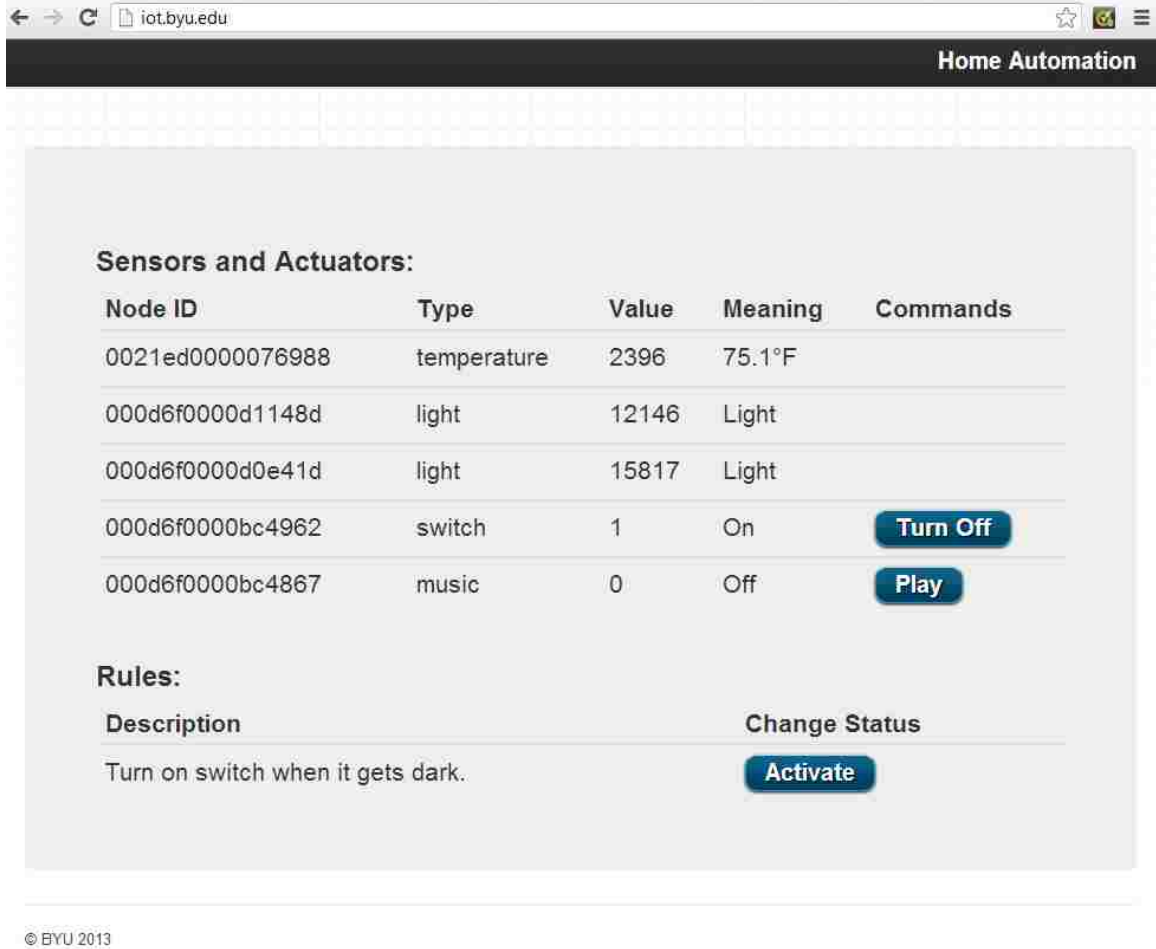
iot.byu.edu

Home Automation

Sensors and Actuators:

| Node ID | Type | Value | Meaning | Commands |
|---|---|---|---|---|
| 0021ed0000076988 | temperature | 2396 | 75.1°F | |
| 000d6f0000d1148d | light | 12146 | Light | |
| 000d6f0000d0e41d | light | 15817 | Light | |
| 000d6f0000bc4962 | switch | 1 | On | Turn Off |
| 000d6f0000bc4867 | music | 0 | Off | Play |

Rules:

| Description | Change Status |
|---|---|
| Turn on switch when it gets dark. | Activate |

© BYU 2013